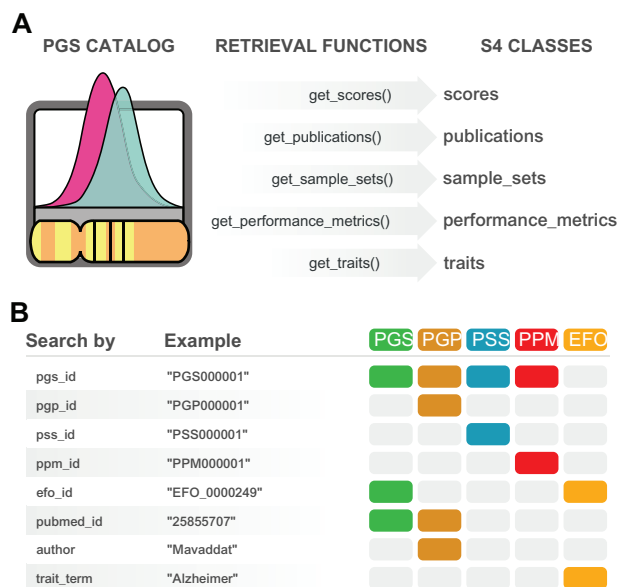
A

PGS CATALOG

RETRIEVAL FUNCTIONS

S4 CLASSES

get_scores() scores

get_publications() publications

get_sample_sets() sample_sets

get_performance_metrics() performance_metrics

get_traits() traits

B

| Search by | Example | PGS | PGP | PSS | PPM | EFO |
|---|---|---|---|---|---|---|
| pgs_id | "PGS000001" | | | | | |
| pgp_id | "PGP000001" | | | | | |
| pss_id | "PSS000001" | | | | | |
| ppm_id | "PPM000001" | | | | | |
| efo_id | "EFO_0000249" | | | | | |
| pubmed_id | "25855707" | | | | | |
| author | "Mavaddat" | | | | | |
| trait_term | "Alzheimer" | | | | | |